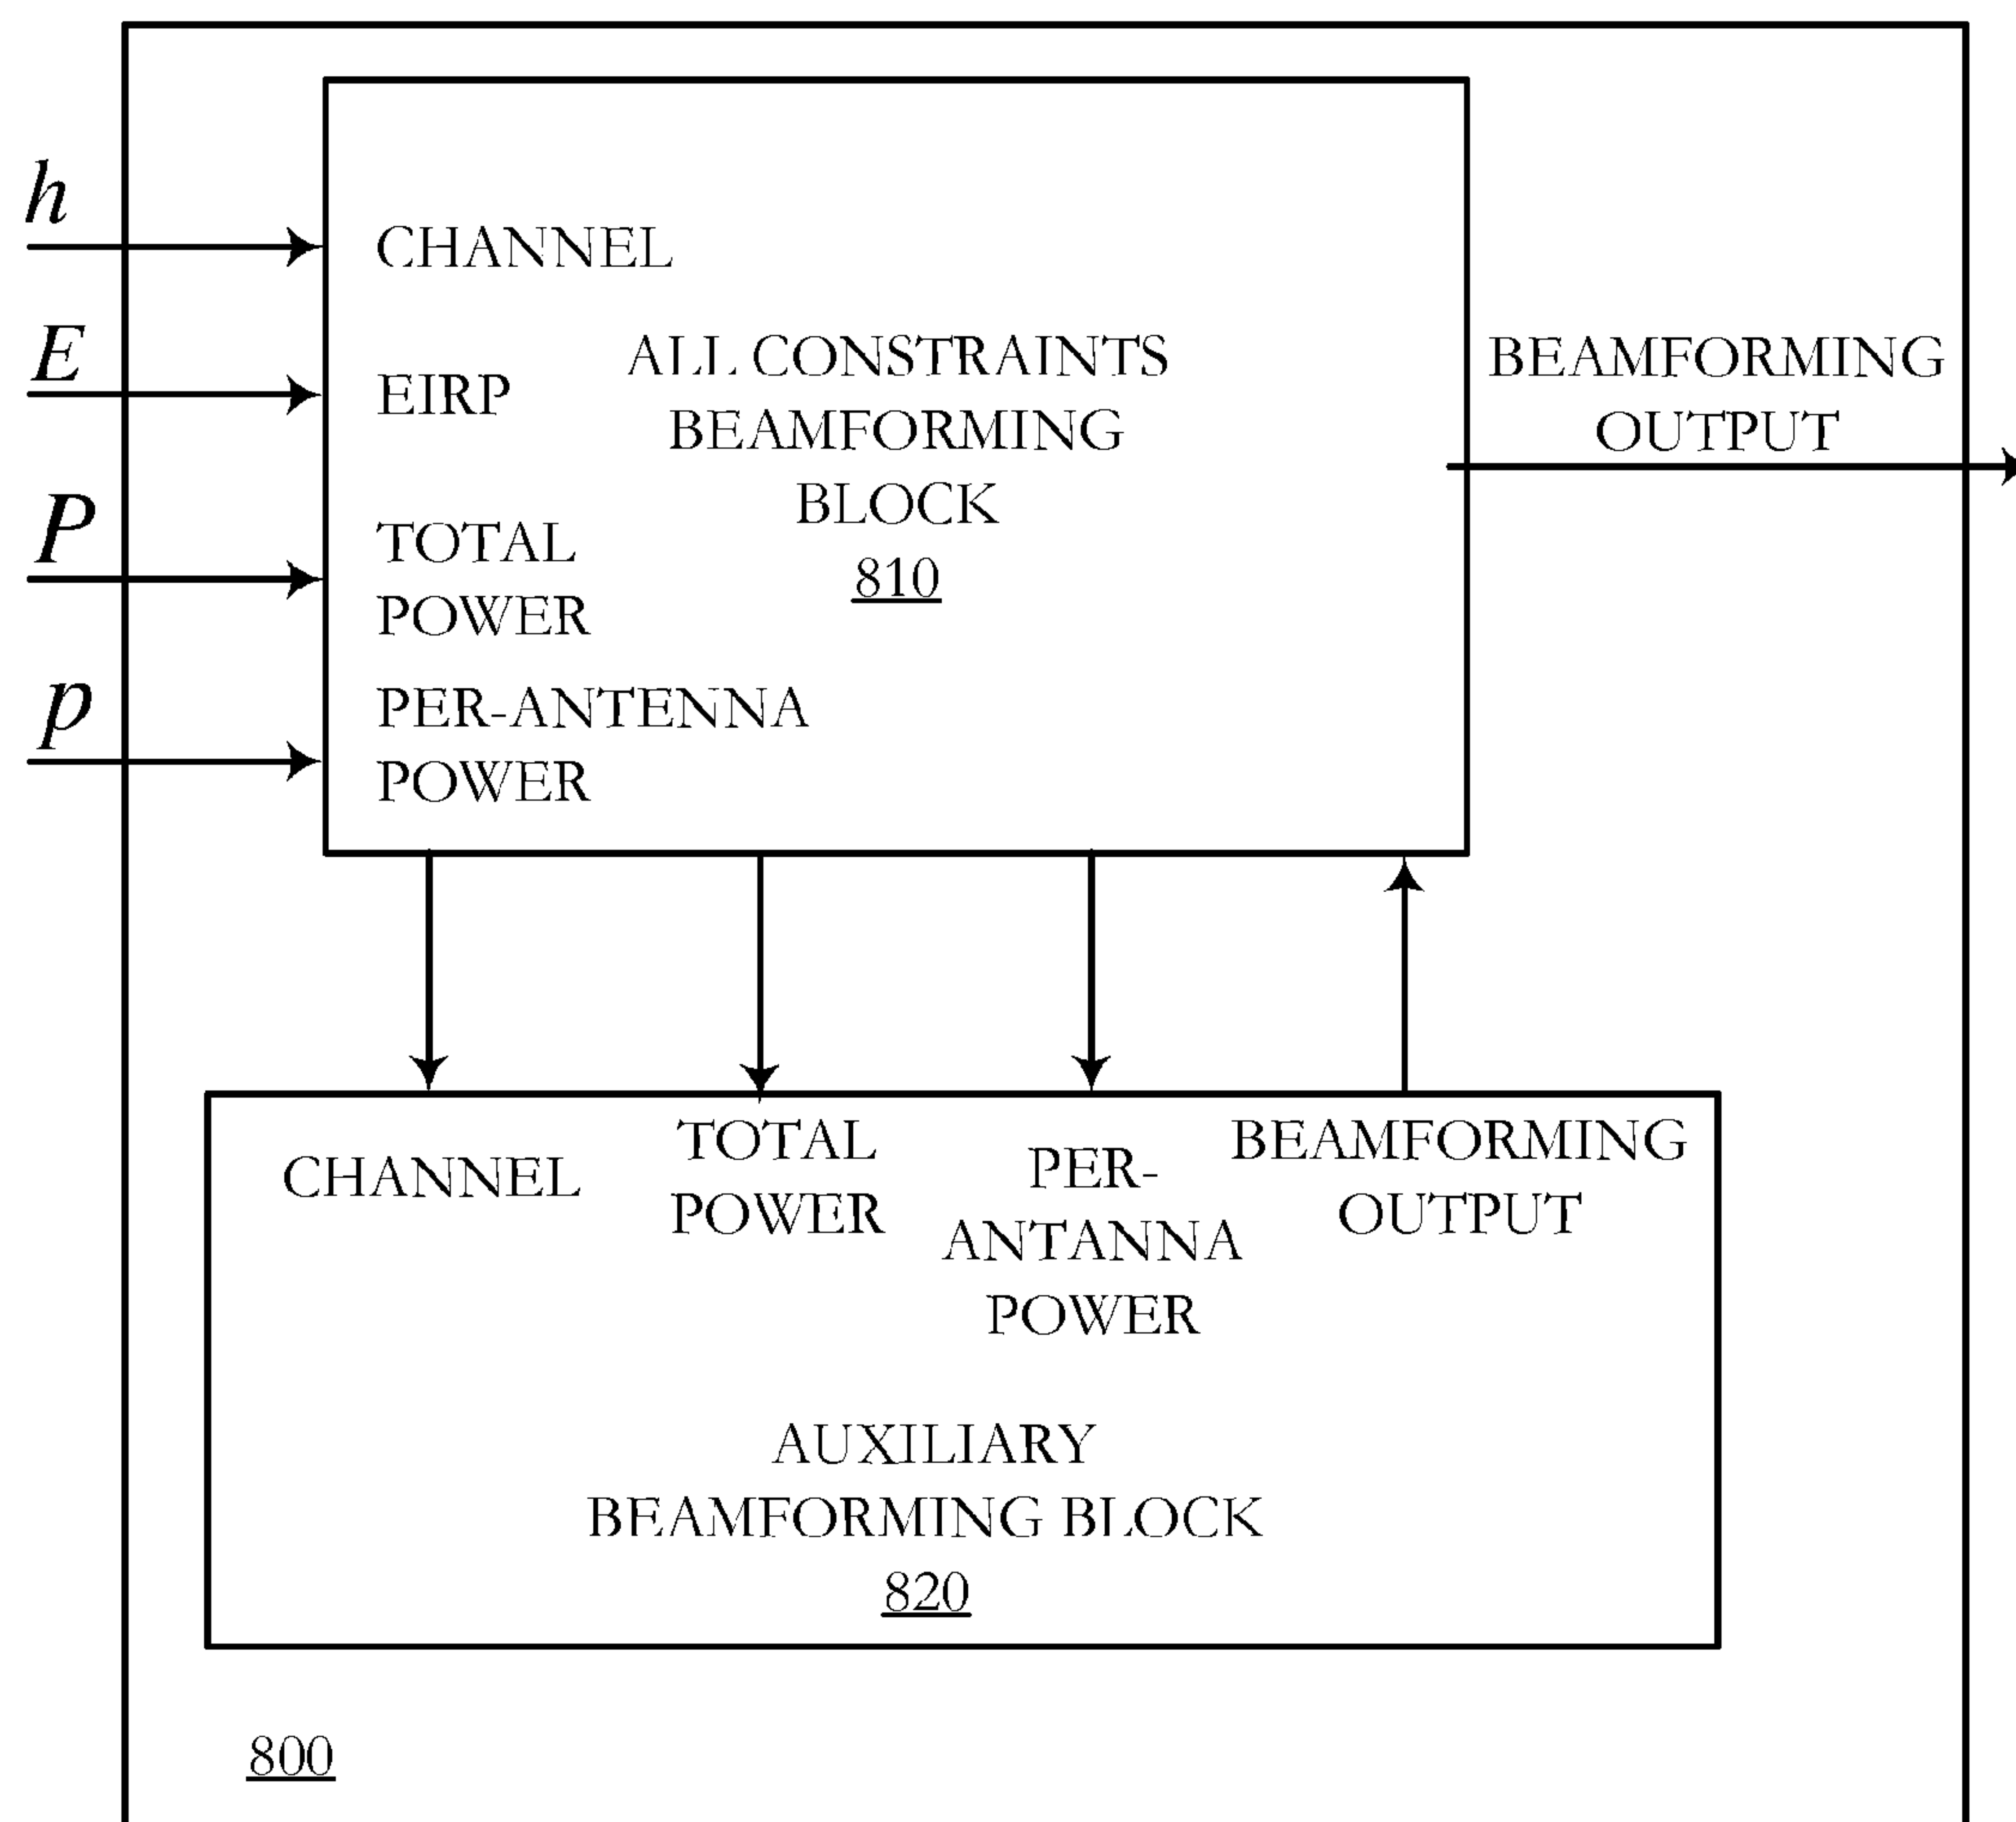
$h$

CHANNEL

$E$

EIRP

ALL CONSTRAINTS BEAMFORMING BLOCK 810

BEAMFORMING OUTPUT

$P$

TOTAL POWER

$p$

PER-ANTENNA POWER

CHANNEL

TOTAL POWER

PER-ANTANNA POWER

BEAMFORMING OUTPUT

AUXILIARY BEAMFORMING BLOCK 820

800